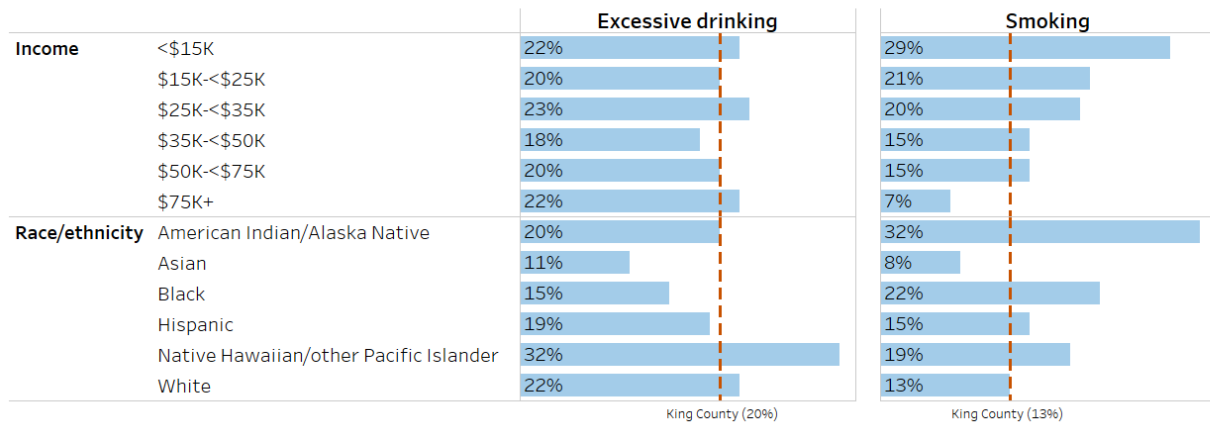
| | | Excessive drinking | Smoking |
|---|---|---|---|
| Income | <\$15K | 22% | 29% |
| | \$15K-<\$25K | 20% | 21% |
| | \$25K-<\$35K | 23% | 20% |
| | \$35K-<\$50K | 18% | 15% |
| | \$50K-<\$75K | 20% | 15% |
| | \$75K+ | 22% | 7% |
| Race/ethnicity | American Indian/Alaska Native | 20% | 32% |
| | Asian | 11% | 8% |
| | Black | 15% | 22% |
| | Hispanic | 19% | 15% |
| | Native Hawaiian/other Pacific Islander | 32% | 19% |
| | White | 22% | 13% |

King County (20%)

King County (13%)